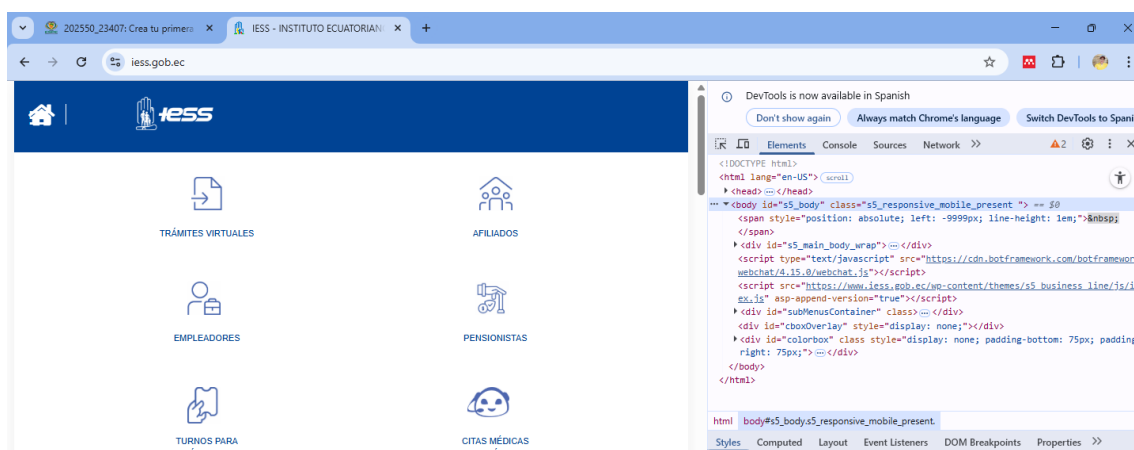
202550_23407: Crea tu primera ×
IESS - INSTITUTO ECUATORIANO ×
+
iess.gob.ec

iess

TRÁMITES VIRTUALES
AFILIADOS
EMPLEADORES
PENSIONISTAS
TURNOS PARA
CITAS MÉDICAS

DevTools is now available in Spanish
Don't show again
Always match Chrome's language
Switch DevTools to Spani

Elements Console Sources Network »
2

<!DOCTYPE html>
<html lang="en-US"> scroll
▸ <head> ⋯ </head>
⋯ ▾ <body id="s5_body" class="s5_responsive_mobile_present "> == $0
<span style="position: absolute; left: -9999px; line-height: 1em;">&nbsp;
</span>
▸ <div id="s5_main_body_wrap"> ⋯ </div>
<script type="text/javascript" src="https://cdn.botframework.com/botframewor webchat/4.15.0/webchat.js"></script>
<script src="https://www.iess.gob.ec/wp-content/themes/s5_business_line/js/i ex.js" asp-append-version="true"></script>
▸ <div id="subMenusContainer" class> ⋯ </div>
<div id="cboxOverlay" style="display: none;"></div>
▸ <div id="colorbox" class style="display: none; padding-bottom: 75px; padding right: 75px;"> ⋯ </div>
</body>
</html>

html body#s5_body.s5_responsive_mobile_present.

Styles Computed Layout Event Listeners DOM Breakpoints Properties »